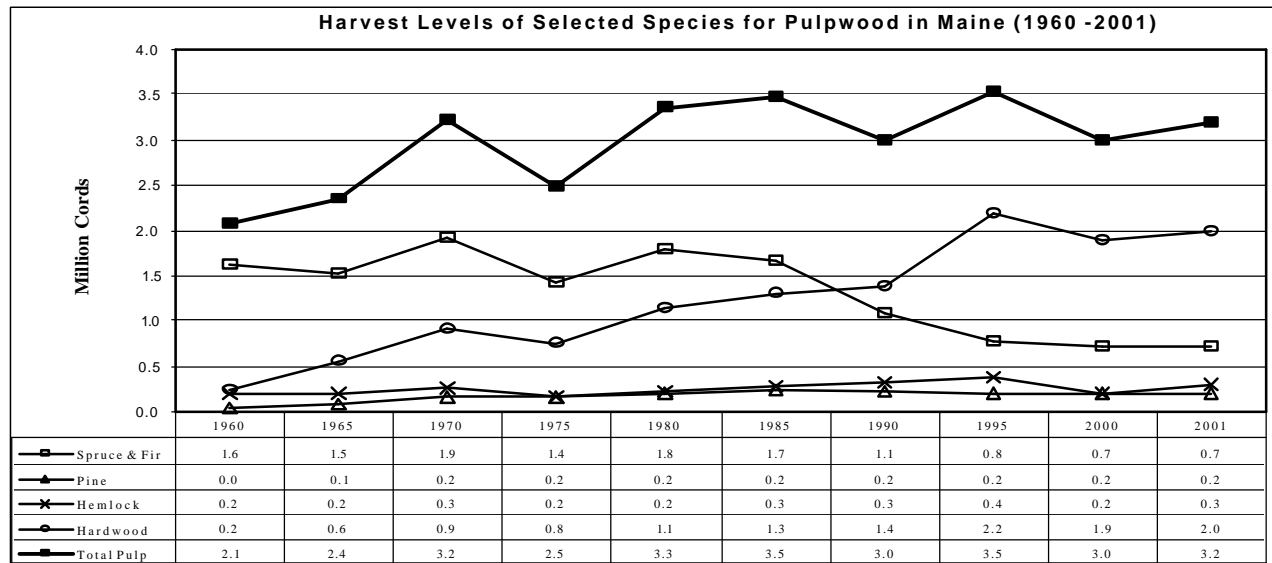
Harvest Levels of Selected Species for Pulpwood in Maine (1960 -2001)

Million Cords

4.0
3.5
3.0
2.5
2.0
1.5
1.0
0.5
0.0

| | 1960 | 1965 | 1970 | 1975 | 1980 | 1985 | 1990 | 1995 | 2000 | 2001 |
|---|---|---|---|---|---|---|---|---|---|---|
| Spruce & Fir | 1.6 | 1.5 | 1.9 | 1.4 | 1.8 | 1.7 | 1.1 | 0.8 | 0.7 | 0.7 |
| Pine | 0.0 | 0.1 | 0.2 | 0.2 | 0.2 | 0.2 | 0.2 | 0.2 | 0.2 | 0.2 |
| Hemlock | 0.2 | 0.2 | 0.3 | 0.2 | 0.2 | 0.3 | 0.3 | 0.4 | 0.2 | 0.3 |
| Hardwood | 0.2 | 0.6 | 0.9 | 0.8 | 1.1 | 1.3 | 1.4 | 2.2 | 1.9 | 2.0 |
| Total Pulp | 2.1 | 2.4 | 3.2 | 2.5 | 3.3 | 3.5 | 3.0 | 3.5 | 3.0 | 3.2 |